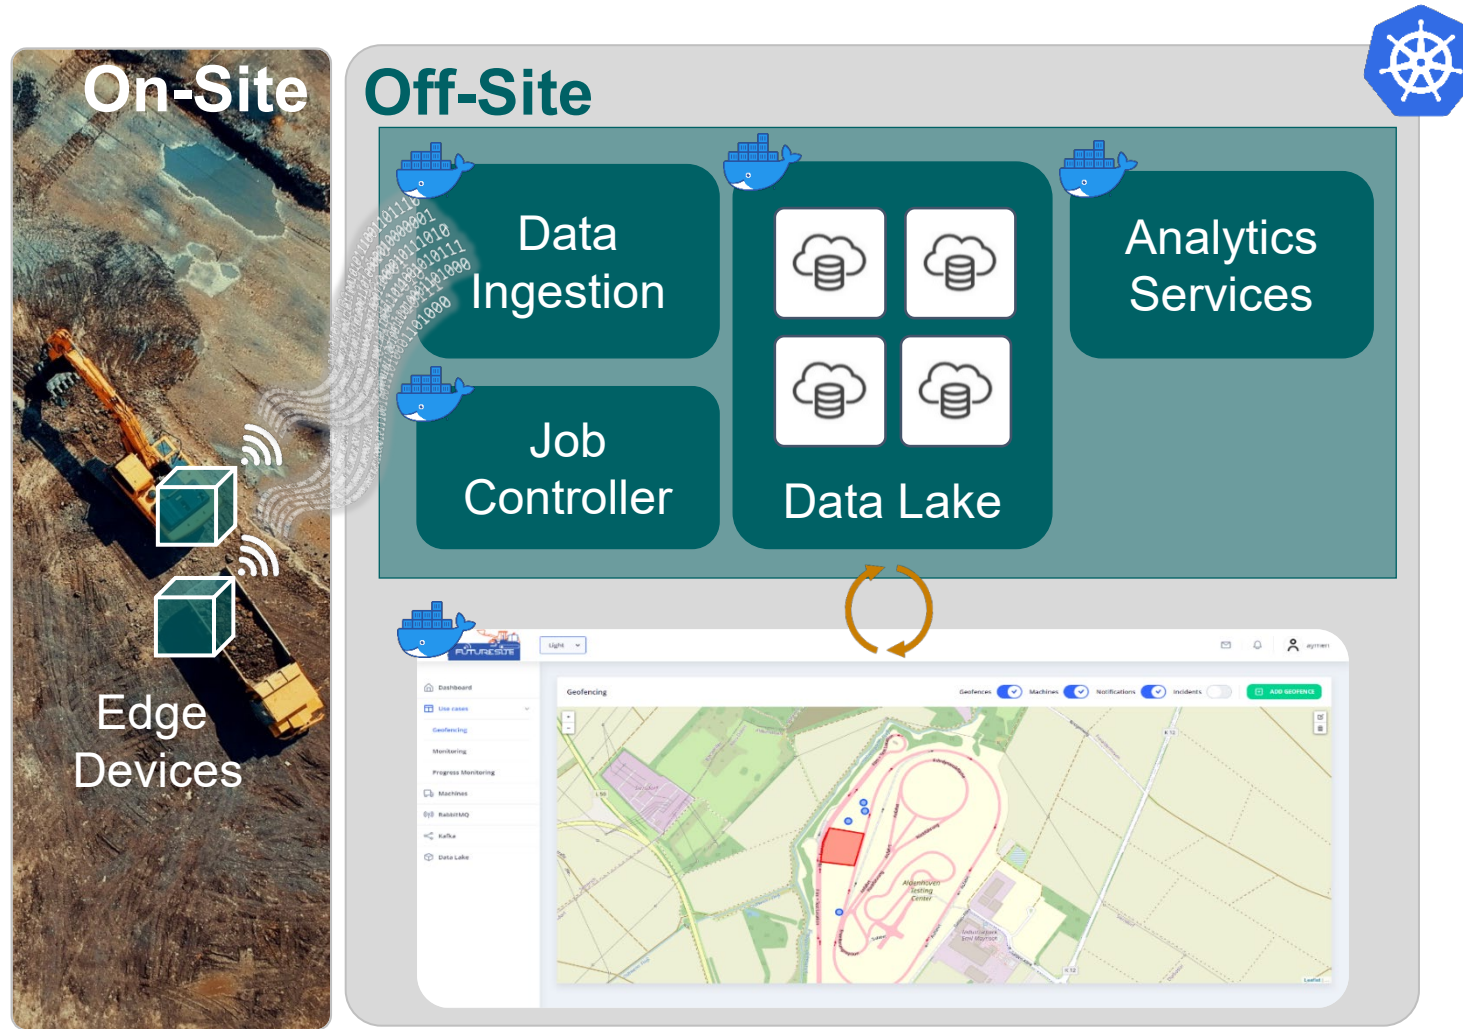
On-Site

Off-Site

Data Ingestion

Job Controller

Data Lake

Analytics Services

Edge Devices

FUTURESITE

Light

Dashboard
Use cases
Geofencing
Monitoring
Progress Monitoring
Machines
RabbitMQ
Kafka
Data Lake

Geofencing

Geofences
Machines
Notifications
Incidents
ADD GEOFENCE

Aldenhoven Testing Center